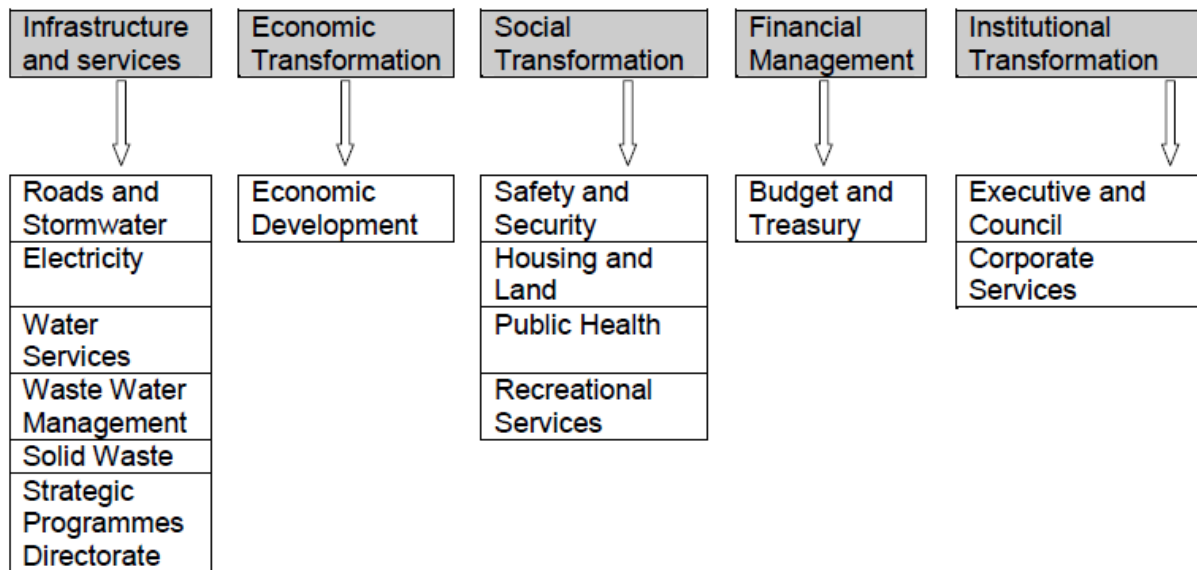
Infrastructure and services

Roads and Stormwater
Electricity
Water Services
Waste Water Management
Solid Waste
Strategic Programmes Directorate

Economic Transformation

Economic Development

Social Transformation

Safety and Security
Housing and Land
Public Health
Recreational Services

Financial Management

Budget and Treasury

Institutional Transformation

Executive and Council
Corporate Services